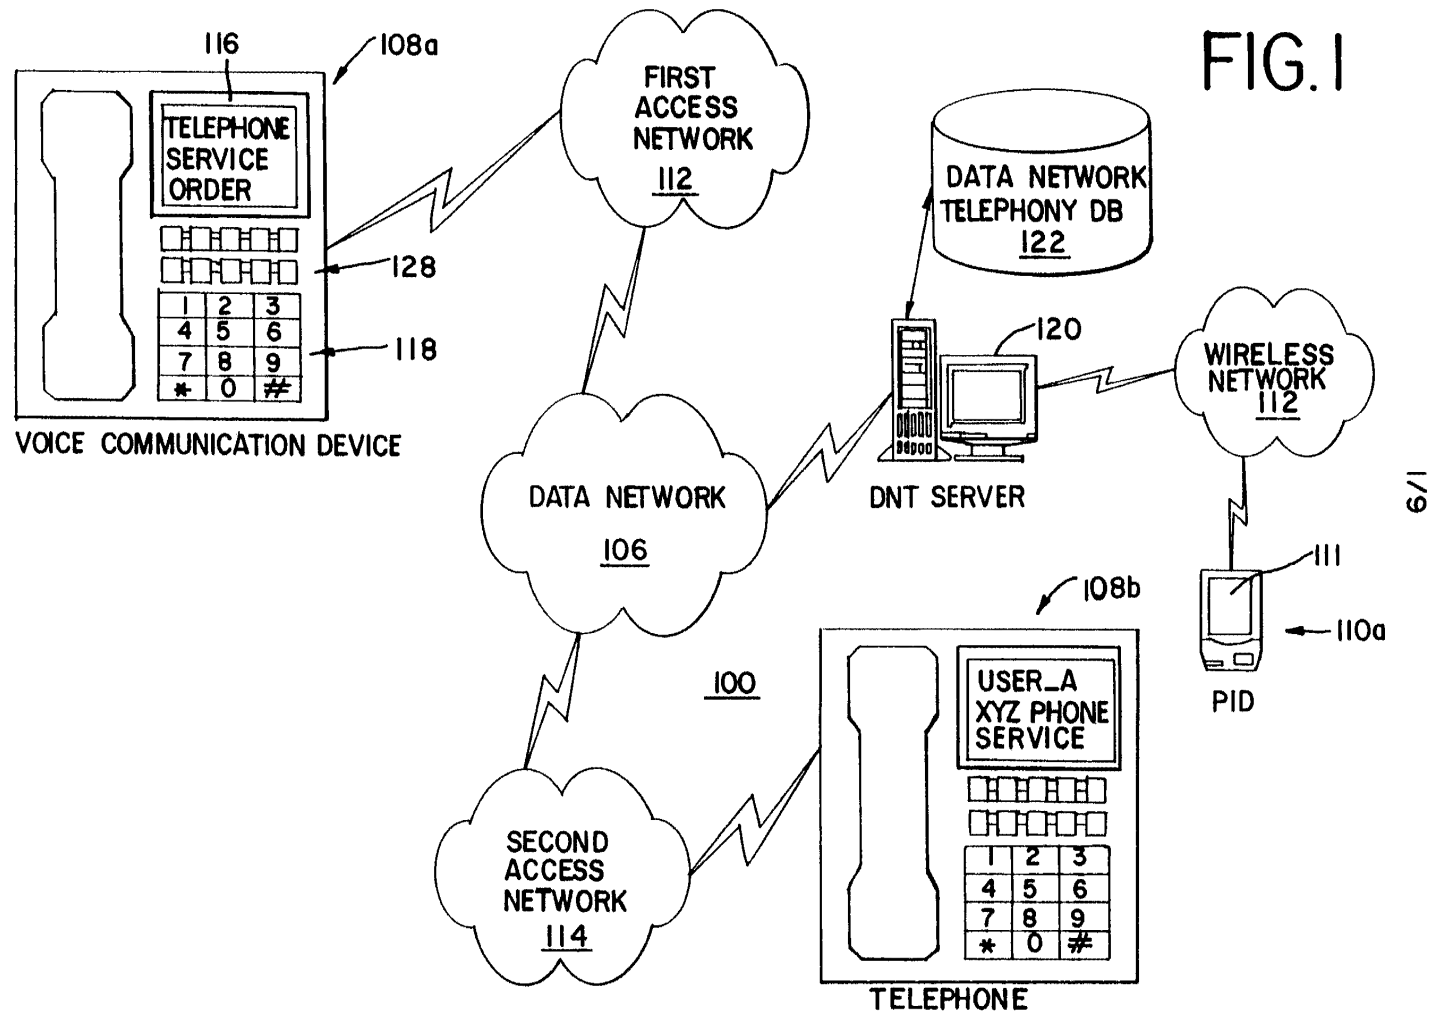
FIG. 1

116

108a

TELEPHONE SERVICE ORDER

128

| 1 | 2 | 3 |
|---|---|---|
| 4 | 5 | 6 |
| 7 | 8 | 9 |
| * | 0 | # |

118

VOICE COMMUNICATION DEVICE

FIRST ACCESS NETWORK 112

DATA NETWORK TELEPHONY DB 122

120

WIRELESS NETWORK 112

DATA NETWORK 106

DNT SERVER

1/9

111

110a

PID

108b

100

USER_A XYZ PHONE SERVICE

| 1 | 2 | 3 |
|---|---|---|
| 4 | 5 | 6 |
| 7 | 8 | 9 |
| * | 0 | # |

SECOND ACCESS NETWORK 114

TELEPHONE